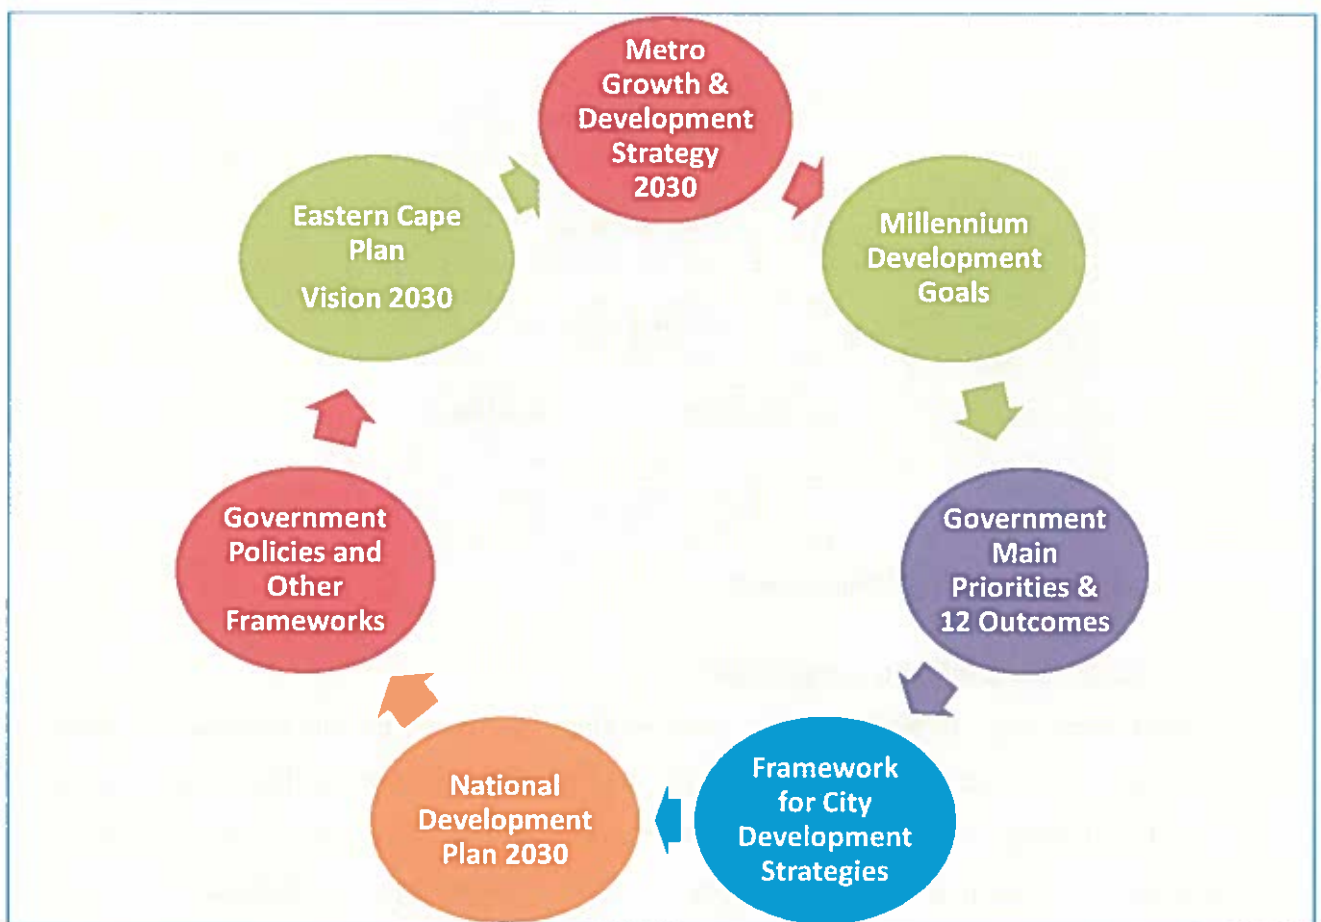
Metro Growth & Development Strategy 2030

Millennium Development Goals

Government Main Priorities & 12 Outcomes

Framework for City Development Strategies

National Development Plan 2030

Government Policies and Other Frameworks

Eastern Cape Plan

Vision 2030